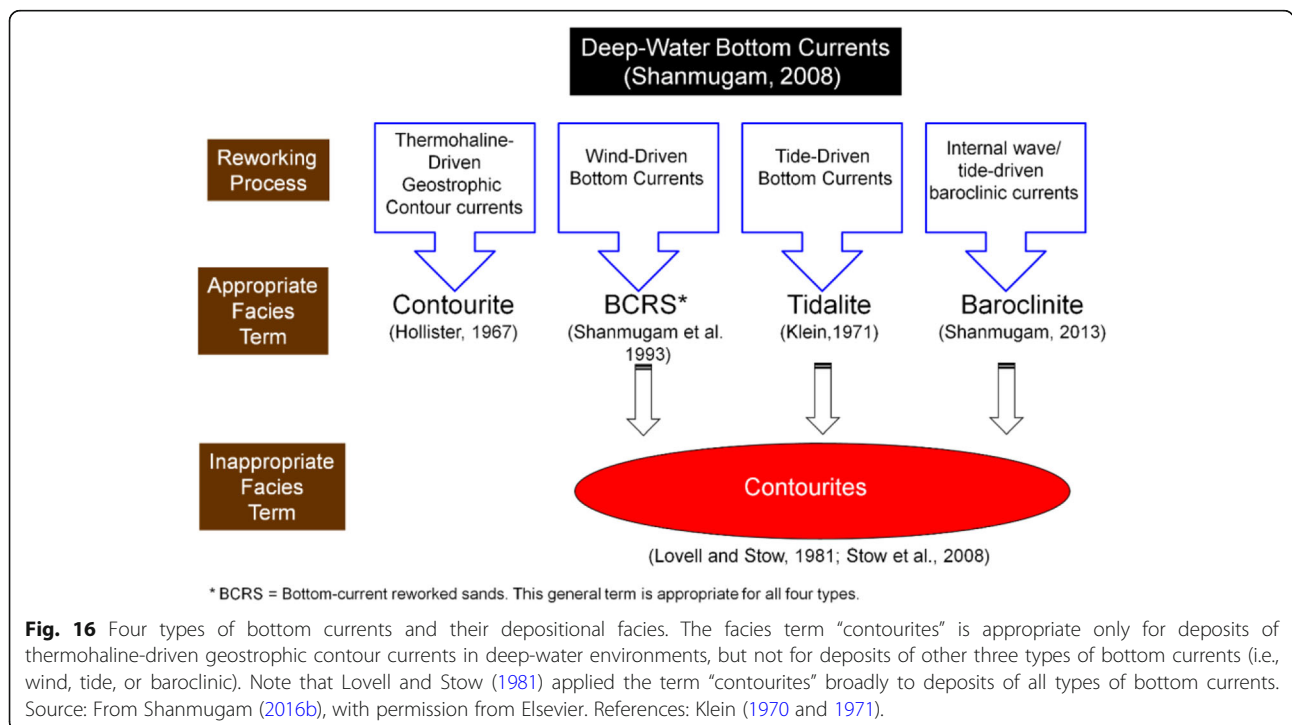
Deep-Water Bottom Currents
(Shanmugam, 2008)

Reworking Process

Thermohaline-Driven Geostrophic Contour currents

Wind-Driven Bottom Currents

Tide-Driven Bottom Currents

Internal wave/ tide-driven baroclinic currents

Appropriate Facies Term

Contourite
(Hollister, 1967)

BCRS*
(Shanmugam et al. 1993)

Tidalite
(Klein,1971)

Baroclinite
(Shanmugam, 2013)

Inappropriate Facies Term

Contourites

(Lovell and Stow, 1981; Stow et al., 2008)

* BCRS = Bottom-current reworked sands. This general term is appropriate for all four types.

**Fig. 16** Four types of bottom currents and their depositional facies. The facies term "contourites" is appropriate only for deposits of thermohaline-driven geostrophic contour currents in deep-water environments, but not for deposits of other three types of bottom currents (i.e., wind, tide, or baroclinic). Note that Lovell and Stow (1981) applied the term "contourites" broadly to deposits of all types of bottom currents. Source: From Shanmugam (2016b), with permission from Elsevier. References: Klein (1970 and 1971).